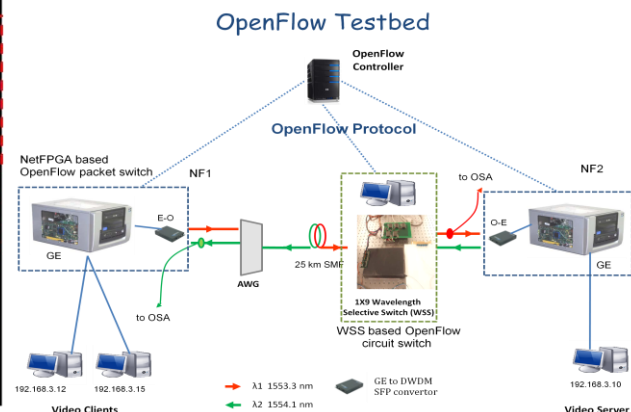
OpenFlow Testbed

OpenFlow Controller

OpenFlow Protocol

NetFPGA based OpenFlow packet switch

NF1

E-O

GE

AWG

to OSA

25 km SMF

1X9 Wavelength Selective Switch (WSS)

WSS based OpenFlow circuit switch

to OSA

NF2

O-E

GE

192.168.3.12

192.168.3.15

Video Clients

λ1 1553.3 nm

λ2 1554.1 nm

GE to DWDM SFP convertor

192.168.3.10

Video Server